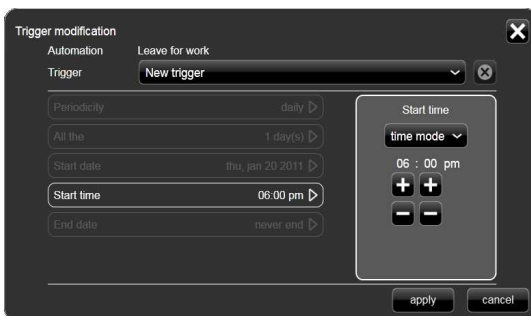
Trigger modification

Automation Leave for work

Trigger New trigger

Periodicity daily

All the 1 day(s)

Start date thu, jan 20 2011

Start time 06:00 pm

End date never end

Start time

time mode

06 : 00 pm

apply cancel